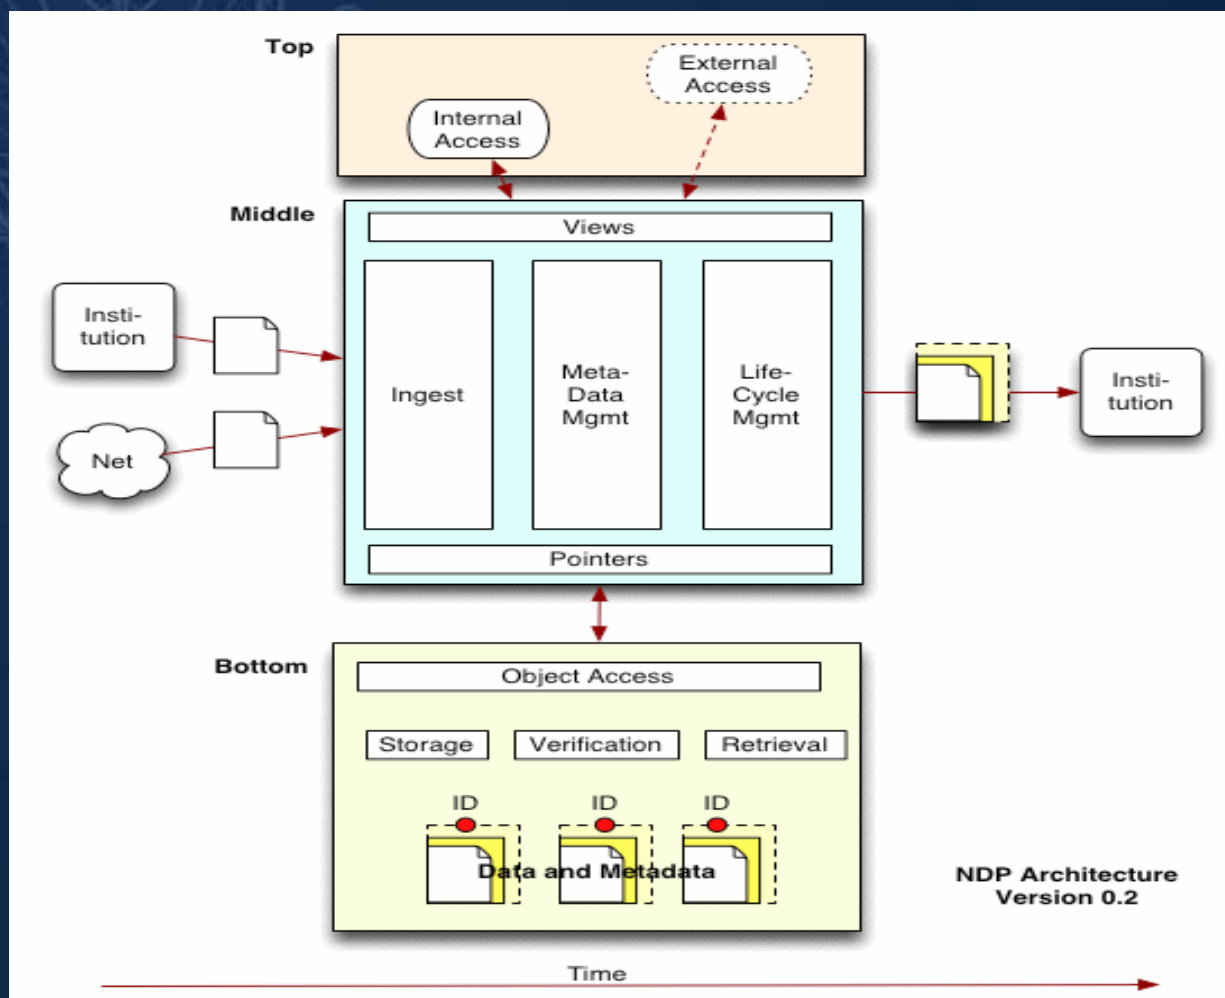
Top

Internal Access

External Access

Middle

Views

Institution

Net

Ingest

Meta-Data Mgmt

Life-Cycle Mgmt

Pointers

Institution

Bottom

Object Access

Storage

Verification

Retrieval

ID

ID

ID

Data and Metadata

NDP Architecture Version 0.2

Time